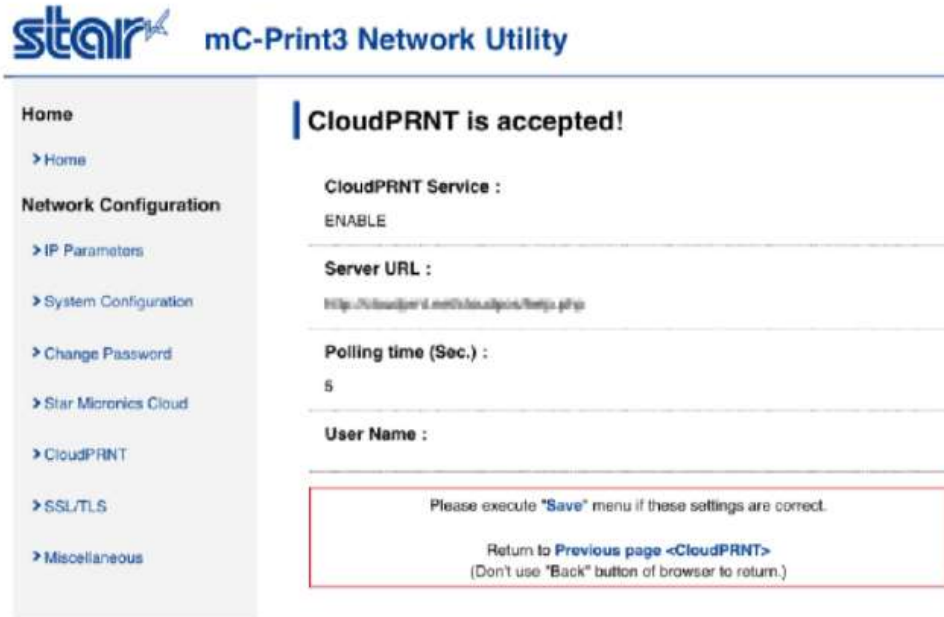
star mC-Print3 Network Utility

Home

> Home

Network Configuration

> IP Parameters

> System Configuration

> Change Password

> Star Micronics Cloud

> CloudPRNT

> SSL/TLS

> Miscellaneous

CloudPRNT is accepted!

CloudPRNT Service :

ENABLE

Server URL :

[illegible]

Polling time (Sec.) :

5

User Name :

Please execute "Save" menu if these settings are correct.

Return to Previous page <CloudPRNT>
(Don't use "Back" button of browser to return.)